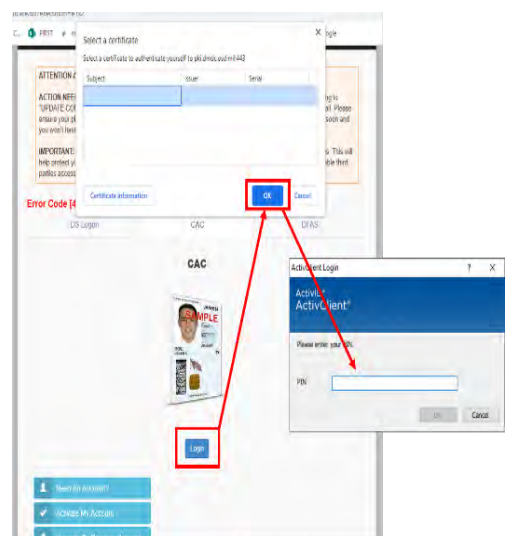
C... FIRST ...ogle

Select a certificate

×

Select a certificate to authenticate yourself to pki.dmdc.osd.mil:443

| Subject | Issuer | Serial |
|---|---|---|
| | | |

Certificate information

OK

Cancel

ATTENTION A

ACTION NEE... "UPDATE CO... ensure your pl... you won't ... ...ng to ...il. Please ...soon and

IMPORTANT: ... help protect y... parties acces... ...s. This will ...ble third

Error Code [4

DS Logon

CAC

DFAS

CAC

SAMPLE

Login

ActivClient Login

?

X

ActivID

ActivClient

Please enter your PIN.

PIN

OK

Cancel

Need An Account?

Activate My Account

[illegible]